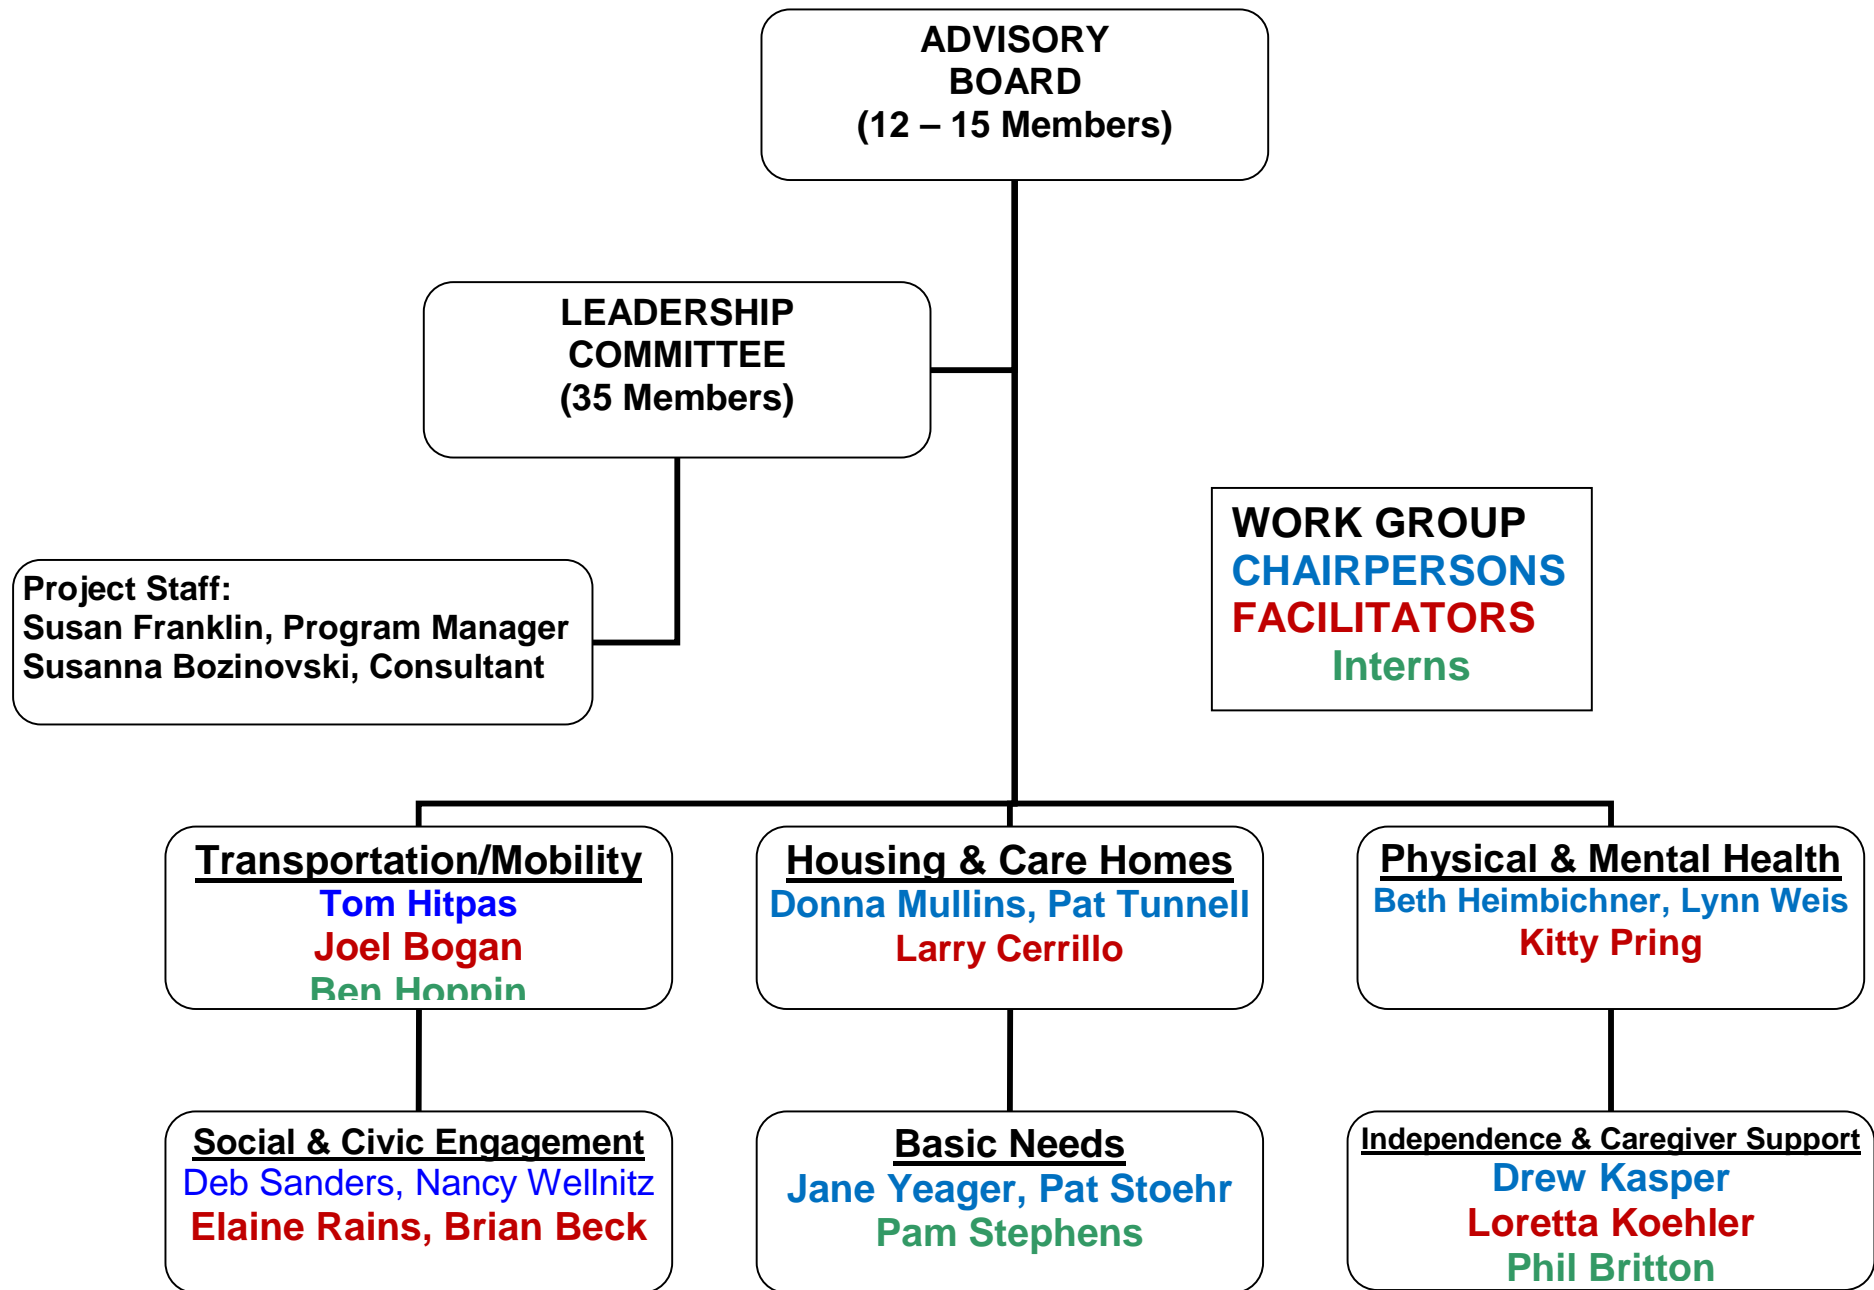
ADVISORY BOARD
(12 – 15 Members)

LEADERSHIP COMMITTEE
(35 Members)

Project Staff:
Susan Franklin, Program Manager
Susanna Bozinovski, Consultant

WORK GROUP
CHAIRPERSONS
FACILITATORS
Interns

Transportation/Mobility
Tom Hitpas
Joel Bogan
Ben Hoppin

Housing & Care Homes
Donna Mullins, Pat Tunnell
Larry Cerrillo

Physical & Mental Health
Beth Heimbichner, Lynn Weis
Kitty Pring

Social & Civic Engagement
Deb Sanders, Nancy Wellnitz
Elaine Rains, Brian Beck

Basic Needs
Jane Yeager, Pat Stoehr
Pam Stephens

Independence & Caregiver Support
Drew Kasper
Loretta Koehler
Phil Britton